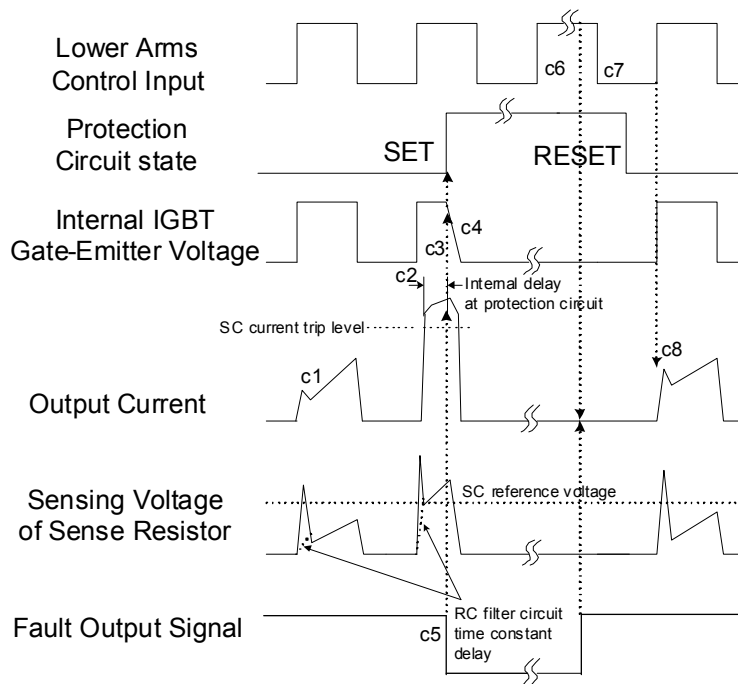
Lower Arms Control Input

c6

c7

Protection Circuit state

SET

RESET

Internal IGBT Gate-Emitter Voltage

c3

c4

c2

Internal delay at protection circuit

SC current trip level

c1

c8

Output Current

Sensing Voltage of Sense Resistor

SC reference voltage

Fault Output Signal

c5

RC filter circuit time constant delay